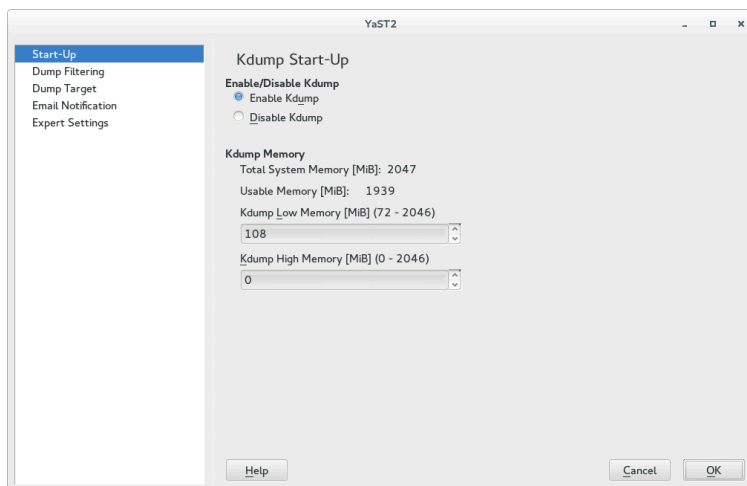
YaST2

Start-Up
Dump Filtering
Dump Target
Email Notification
Expert Settings

Kdump Start-Up

Enable/Disable Kdump
Enable Kdump
Disable Kdump

Kdump Memory
Total System Memory [MiB]: 2047
Usable Memory [MiB]: 1939
Kdump Low Memory [MiB] (72 - 2046)
108
Kdump High Memory [MiB] (0 - 2046)
0

Help
Cancel
OK